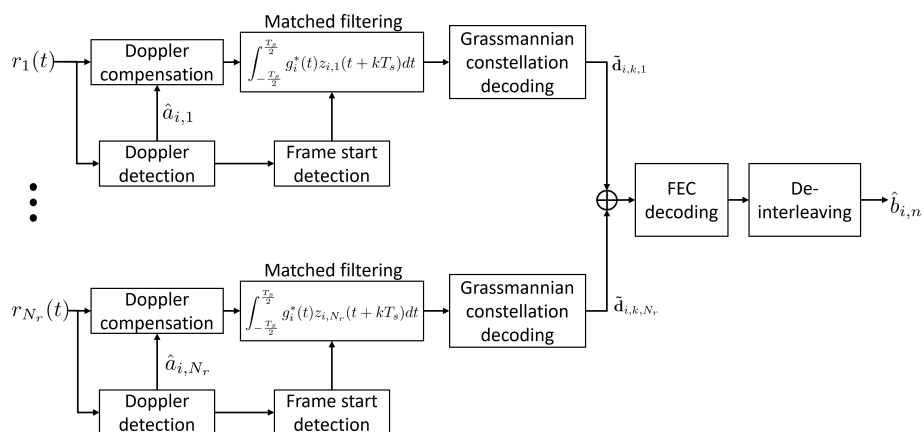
Matched filtering

$r_1(t)$

Doppler compensation

$\int_{-\frac{T_s}{2}}^{\frac{T_s}{2}} g_i^*(t) z_{i,1}(t+kT_s)dt$

Grassmannian constellation decoding

$\tilde{\mathbf{d}}_{i,k,1}$

$\hat{a}_{i,1}$

Doppler detection

Frame start detection

FEC decoding

De-interleaving

$\hat{b}_{i,n}$

Matched filtering

$r_{N_r}(t)$

Doppler compensation

$\int_{-\frac{T_s}{2}}^{\frac{T_s}{2}} g_i^*(t) z_{i,N_r}(t+kT_s)dt$

Grassmannian constellation decoding

$\tilde{\mathbf{d}}_{i,k,N_r}$

$\hat{a}_{i,N_r}$

Doppler detection

Frame start detection